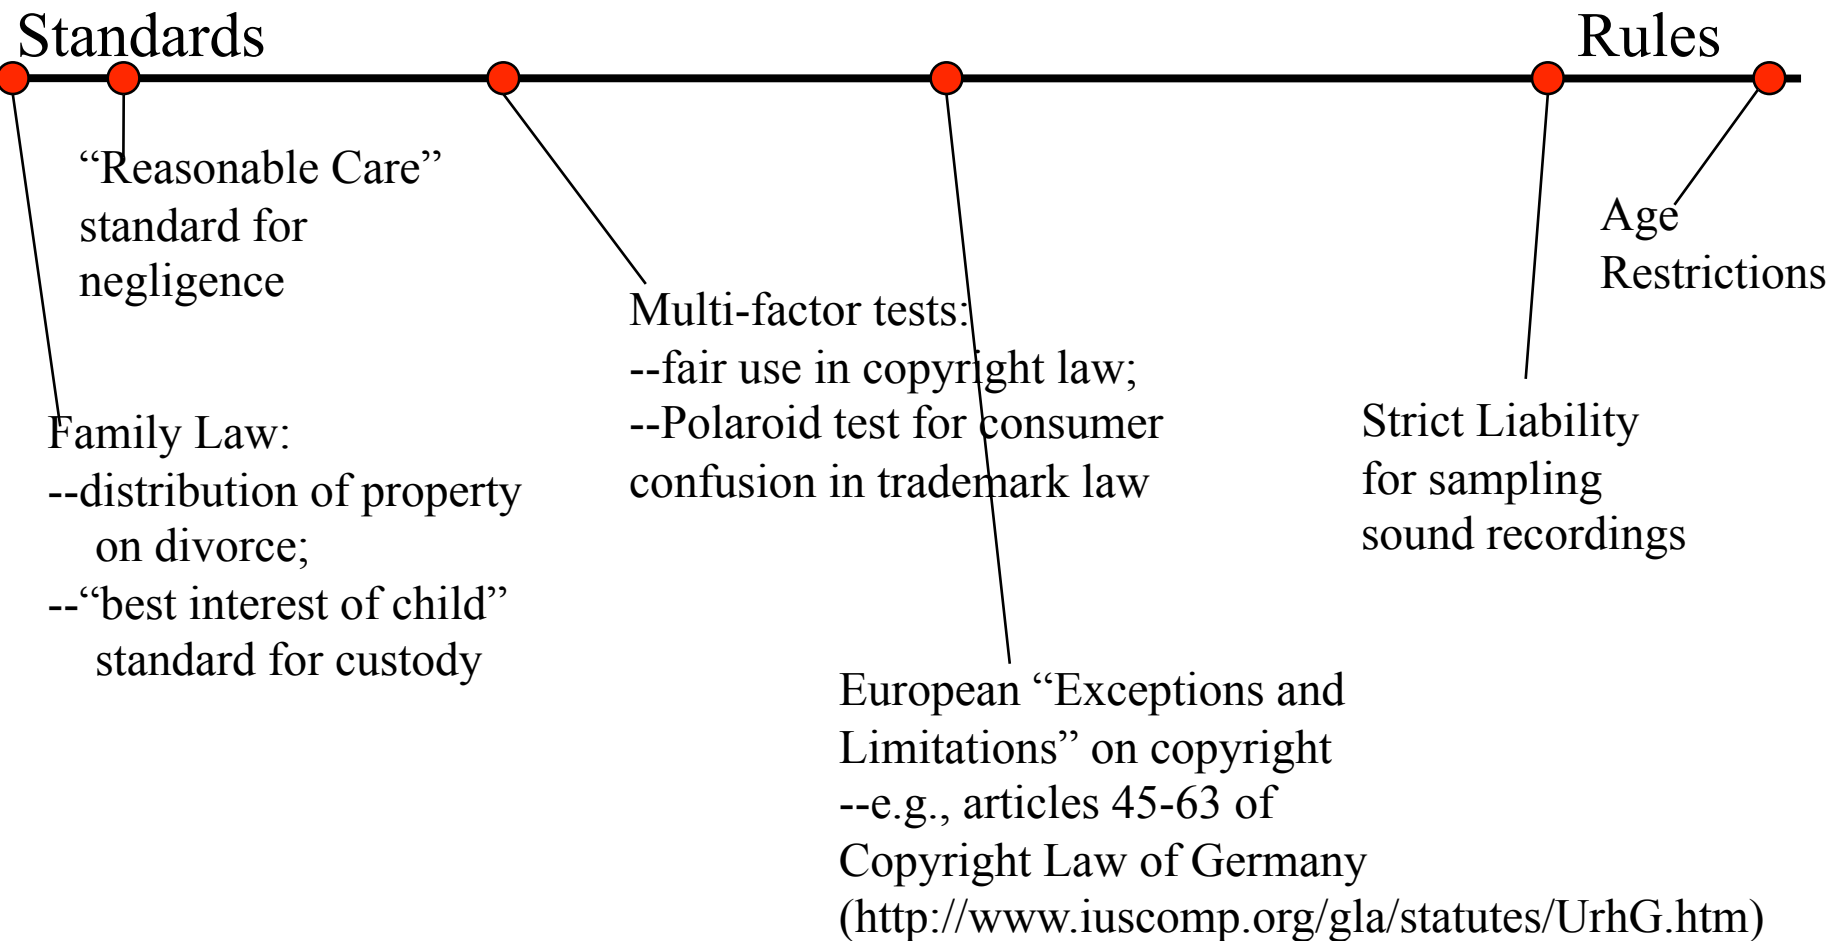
Standards

Rules

"Reasonable Care" standard for negligence

Age Restrictions

Multi-factor tests:
--fair use in copyright law;
--Polaroid test for consumer confusion in trademark law

Family Law:
--distribution of property on divorce;
--"best interest of child" standard for custody

Strict Liability for sampling sound recordings

European "Exceptions and Limitations" on copyright
--e.g., articles 45-63 of Copyright Law of Germany
(http://www.iuscomp.org/gla/statutes/UrhG.htm)